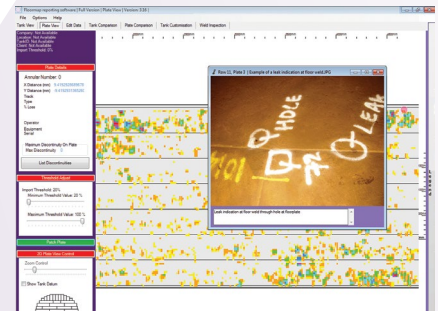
Plansmap reporting software | Full Version | Plate View | Version 3.04 |

File Options Help

Tank View Plate View Edit Data Tank Comparison Plate Comparison Tank Customisation Weld Inspection

Company: Not Available
Location: Not Available
Client: Not Available
Client: Not Available
Import Threshold: 20%

Plate Details

Annular Number: 0

X Distance (mm): 0.4152830958070
Y Distance (mm): 0.4152830198280
Track
Type
% Loss

Operator
Equipment
Serial

Maximum Discontinuity On Plate
Max Discontinuity: 0

List Discontinuities

Threshold Adjust

Import Threshold: 20%
Minimum Threshold Value: 20 %

Maximum Threshold Value: 100 %

Patch Plate

2D Plate View Control

Zoom Control

Show Tank Datum

Row 11, Plate 8 | Sample of a leak indication at floor weld.JPG |

HOLE LEAK

Leak indication at floor weld through hole at floorplate